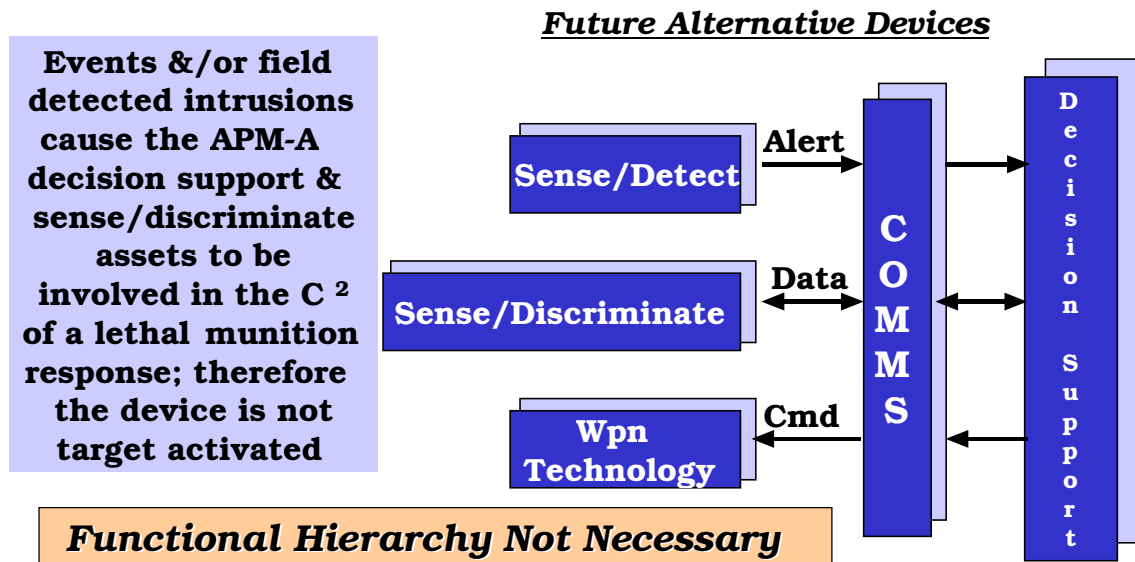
Future Alternative Devices

Events &/or field detected intrusions cause the APM-A decision support & sense/discriminate assets to be involved in the $C^2$ of a lethal munition response; therefore the device is not target activated

Alert

Sense/Detect

Data

Sense/Discriminate

Cmd

Wpn Technology

COMMS

Decision Support

Functional Hierarchy Not Necessary